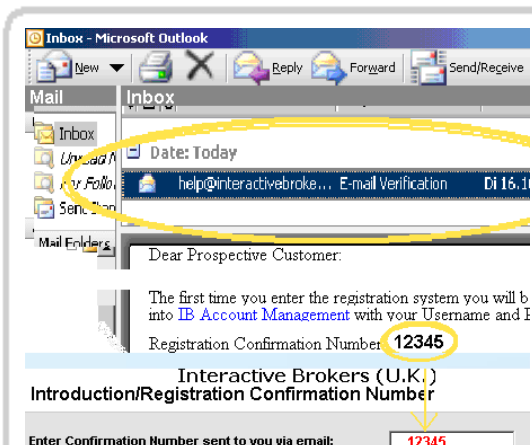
Inbox - Microsoft Outlook

New Reply Forward Send/Receive

Mail

Inbox

Inbox

Unread M

For Follo

Sent Iter

Mail Folders

Date: Today

help@interactivebroke... E-mail Verification Di 16.1

Dear Prospective Customer:

The first time you enter the registration system you will b into IB Account Management with your Username and P

Registration Confirmation Number 12345

Interactive Brokers (U.K.)

Introduction/Registration Confirmation Number

Enter Confirmation Number sent to you via email: 12345